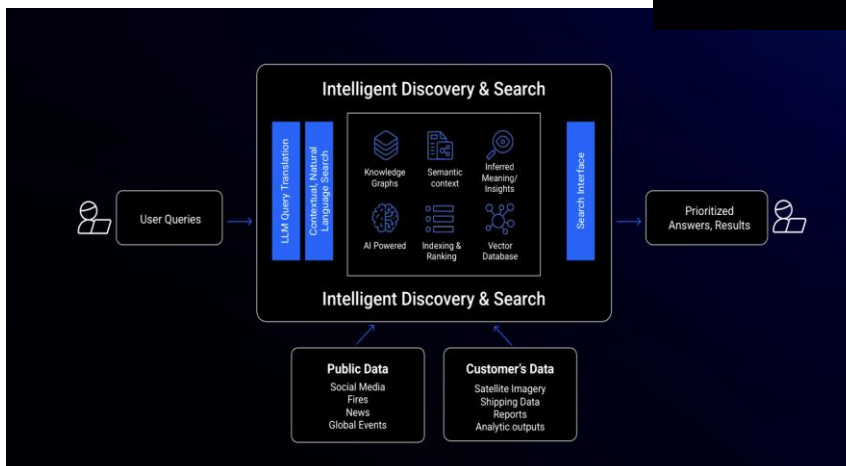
Intelligent Discovery & Search

User Queries

LLM Query Translation

Contextual, Natural Language Search

Knowledge Graphs

Semantic context

Inferred Meaning/ Insights

AI Powered

Indexing & Ranking

Vector Database

Search Interface

Prioritized Answers, Results

Intelligent Discovery & Search

Public Data
Social Media
Fires
News
Global Events

Customer's Data
Satellite Imagery
Shipping Data
Reports
Analytic outputs